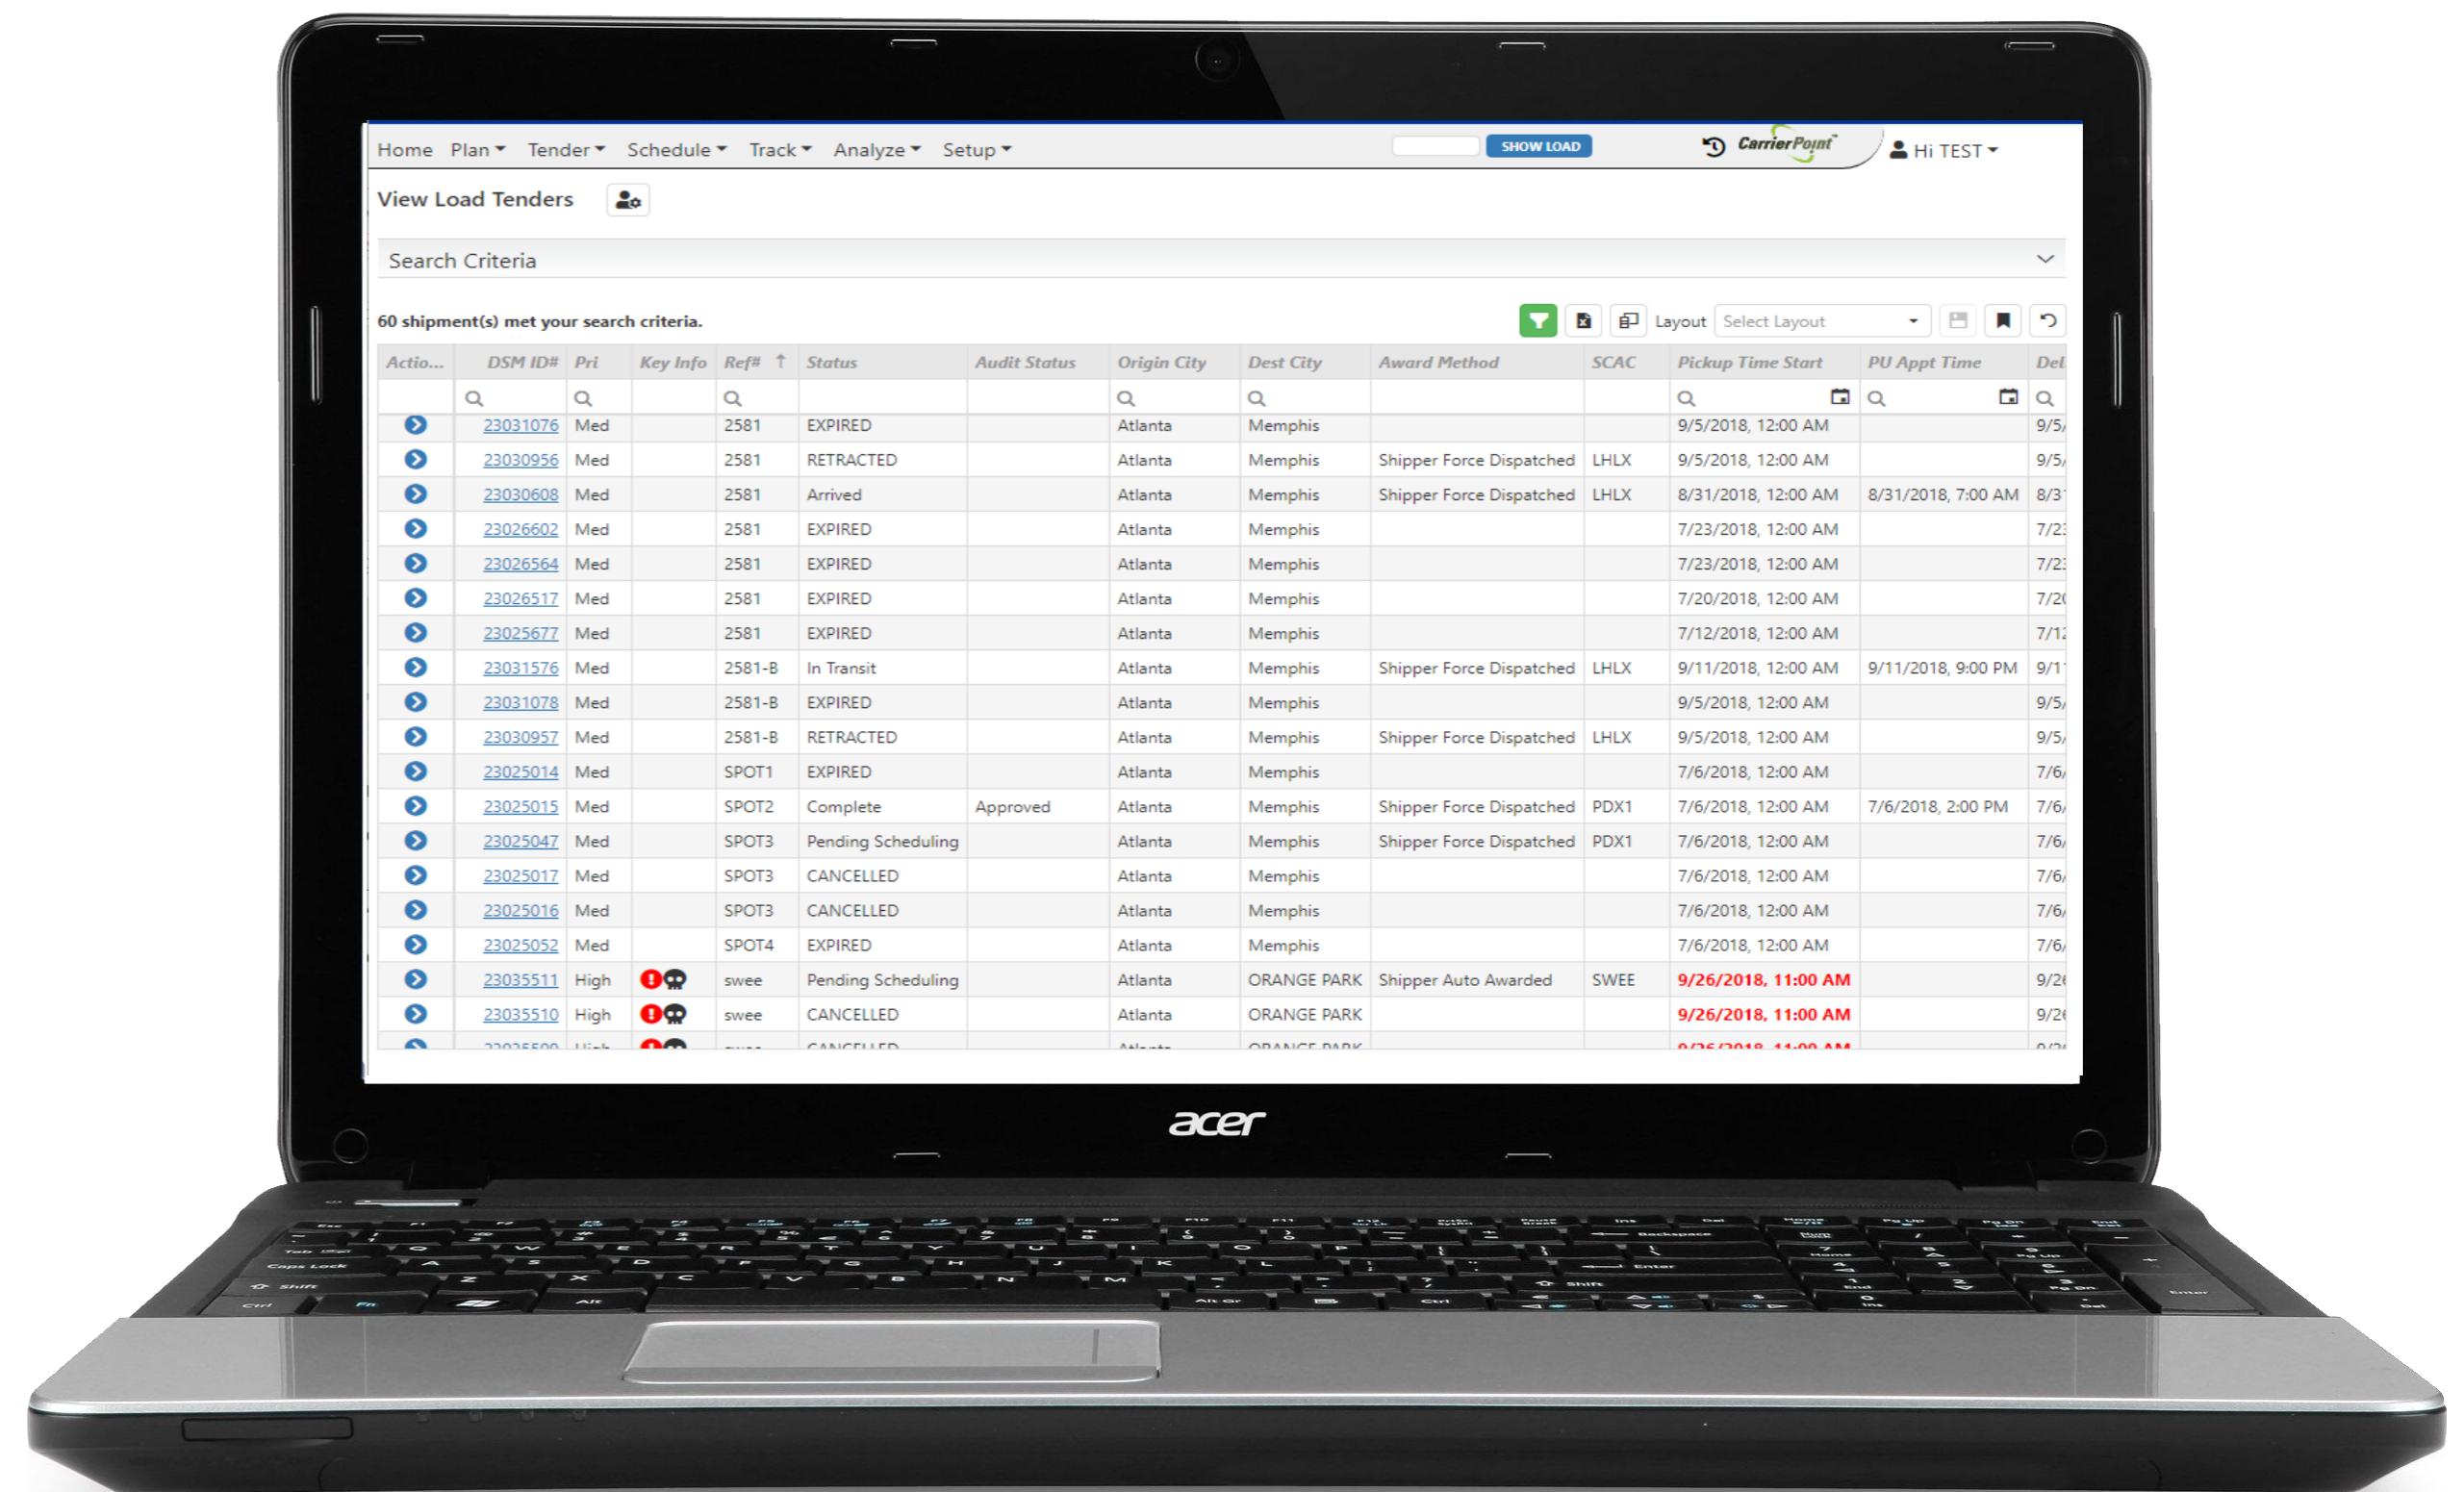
Home Plan Tender Schedule Track Analyze Setup SHOW LOAD CarrierPoint Hi TEST

View Load Tenders

Search Criteria

60 shipment(s) met your search criteria.

Layout Select Layout

| Actio... | DSM ID# | Pri | Key Info | Ref# | Status | Audit Status | Origin City | Dest City | Award Method | SCAC | Pickup Time Start | PU Appt Time | Del |
|---|---|---|---|---|---|---|---|---|---|---|---|---|---|
| | 23031076 | Med | | 2581 | EXPIRED | | Atlanta | Memphis | | | 9/5/2018, 12:00 AM | | 9/5/ |
| | 23030956 | Med | | 2581 | RETRACTED | | Atlanta | Memphis | Shipper Force Dispatched | LHLX | 9/5/2018, 12:00 AM | | 9/5/ |
| | 23030608 | Med | | 2581 | Arrived | | Atlanta | Memphis | Shipper Force Dispatched | LHLX | 8/31/2018, 12:00 AM | 8/31/2018, 7:00 AM | 8/3 |
| | 23026602 | Med | | 2581 | EXPIRED | | Atlanta | Memphis | | | 7/23/2018, 12:00 AM | | 7/2 |
| | 23026564 | Med | | 2581 | EXPIRED | | Atlanta | Memphis | | | 7/23/2018, 12:00 AM | | 7/2 |
| | 23026517 | Med | | 2581 | EXPIRED | | Atlanta | Memphis | | | 7/20/2018, 12:00 AM | | 7/2 |
| | 23025677 | Med | | 2581 | EXPIRED | | Atlanta | Memphis | | | 7/12/2018, 12:00 AM | | 7/1 |
| | 23031576 | Med | | 2581-B | In Transit | | Atlanta | Memphis | Shipper Force Dispatched | LHLX | 9/11/2018, 12:00 AM | 9/11/2018, 9:00 PM | 9/1 |
| | 23031078 | Med | | 2581-B | EXPIRED | | Atlanta | Memphis | | | 9/5/2018, 12:00 AM | | 9/5/ |
| | 23030957 | Med | | 2581-B | RETRACTED | | Atlanta | Memphis | Shipper Force Dispatched | LHLX | 9/5/2018, 12:00 AM | | 9/5/ |
| | 23025014 | Med | | SPOT1 | EXPIRED | | Atlanta | Memphis | | | 7/6/2018, 12:00 AM | | 7/6/ |
| | 23025015 | Med | | SPOT2 | Complete | Approved | Atlanta | Memphis | Shipper Force Dispatched | PDX1 | 7/6/2018, 12:00 AM | 7/6/2018, 2:00 PM | 7/6/ |
| | 23025047 | Med | | SPOT3 | Pending Scheduling | | Atlanta | Memphis | Shipper Force Dispatched | PDX1 | 7/6/2018, 12:00 AM | | 7/6/ |
| | 23025017 | Med | | SPOT3 | CANCELLED | | Atlanta | Memphis | | | 7/6/2018, 12:00 AM | | 7/6/ |
| | 23025016 | Med | | SPOT3 | CANCELLED | | Atlanta | Memphis | | | 7/6/2018, 12:00 AM | | 7/6/ |
| | 23025052 | Med | | SPOT4 | EXPIRED | | Atlanta | Memphis | | | 7/6/2018, 12:00 AM | | 7/6/ |
| | 23035511 | High | | swee | Pending Scheduling | | Atlanta | ORANGE PARK | Shipper Auto Awarded | SWEE | 9/26/2018, 11:00 AM | | 9/2 |
| | 23035510 | High | | swee | CANCELLED | | Atlanta | ORANGE PARK | | | 9/26/2018, 11:00 AM | | 9/2 |

acer